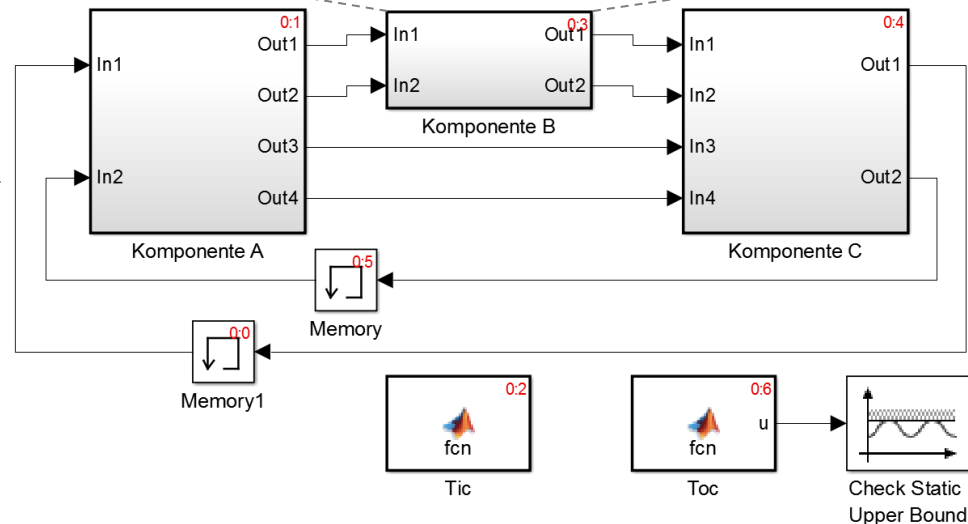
0:1
In1
Out1
Out2
Out3
In2
Out4
Komponente A

0:3
In1
Out1
In2
Out2
Komponente B

0:4
In1
Out1
In2
In3
Out2
In4
Komponente C

0:5
Memory

0:0
Memory1

0:2
fcn
Tic

0:6
u
fcn
Toc

Check Static
Upper Bound